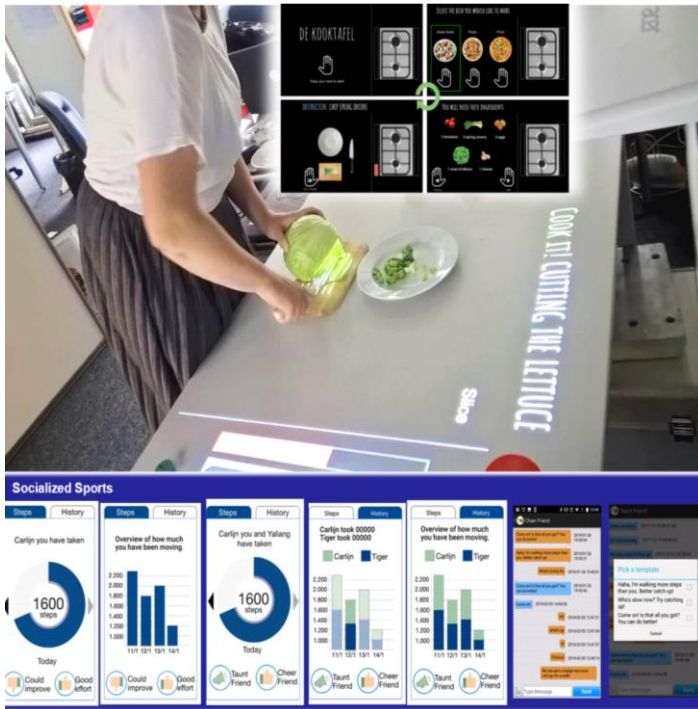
DE KOOKTAFEL

SELECT THE DISH YOU WOULD LIKE TO MAKE

INSTRUCTION: CHOP SPRING ONIONS

YOU WILL NEED THESE INGREDIENTS

COOK IT! CUTTING THE LETTUCE

Slice

Socialized Sports

Steps | History

Carlijn you have taken

1600 steps

Today

Could improve | Good effort

Steps | History

Overview of how much you have been moving.

2,200
2,000
1,800
1,600
1,400
1,200
1,000

11/1 12/1 13/1 14/1

Could improve | Good effort

Steps | History

Carlijn you and Yailang have taken

1600 steps

Today

Taunt Friend | Cheer Friend

Steps | History

Carlijn took 00000
Tiger took 00000

Carlijn | Tiger

2,200
2,000
1,800
1,600
1,400
1,200
1,000

11/1 12/1 13/1 14/1

Taunt Friend | Cheer Friend

Steps | History

Overview of how much you have been moving.

Carlijn | Tiger

2,200
2,000
1,800
1,600
1,400
1,200
1,000

11/1 12/1 13/1 14/1

Taunt Friend | Cheer Friend

Cheer Friend

Type Message | Send

Taunt Friend

Pick a template

Haha, I'm walking more steps than you. Better catch up!

Who's slow now? Try catching up!

Come on! Is that all you got? You can do better!

Cancel

Type Message | Send